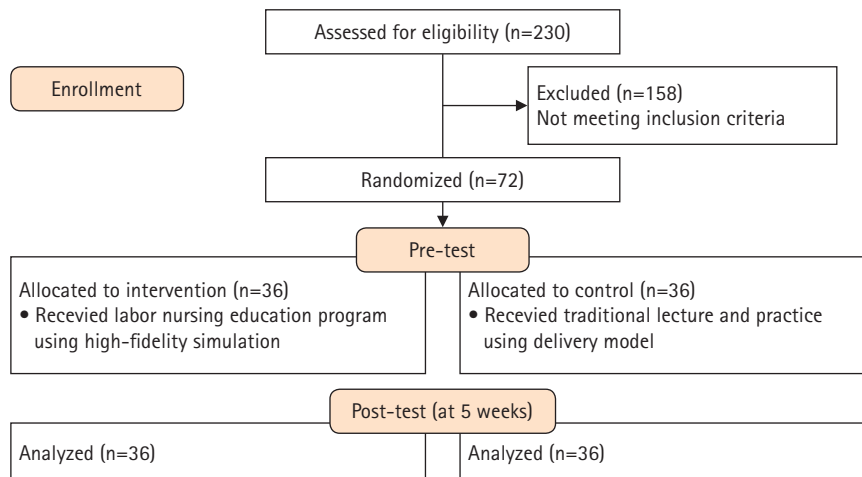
Assessed for eligibility (n=230)

Enrollment

Excluded (n=158)
Not meeting inclusion criteria

Randomized (n=72)

Pre-test

Allocated to intervention (n=36)
• Recevied labor nursing education program using high-fidelity simulation

Allocated to control (n=36)
• Recevied traditional lecture and practice using delivery model

Post-test (at 5 weeks)

Analyzed (n=36)

Analyzed (n=36)